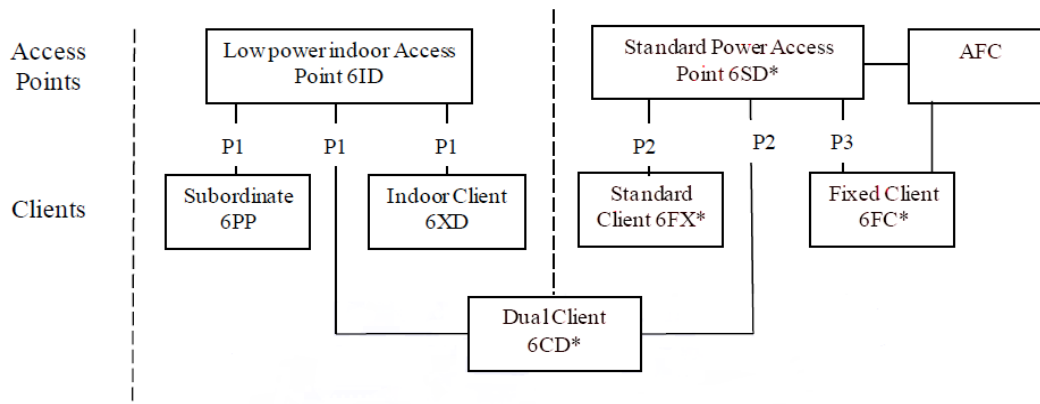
Access Points

Clients

Low power indoor Access Point 6ID

P1

P1

P1

Subordinate 6PP

Indoor Client 6XD

Standard Power Access Point 6SD*

AFC

P2

P2

P3

Standard Client 6FX*

Fixed Client 6FC*

Dual Client 6CD*